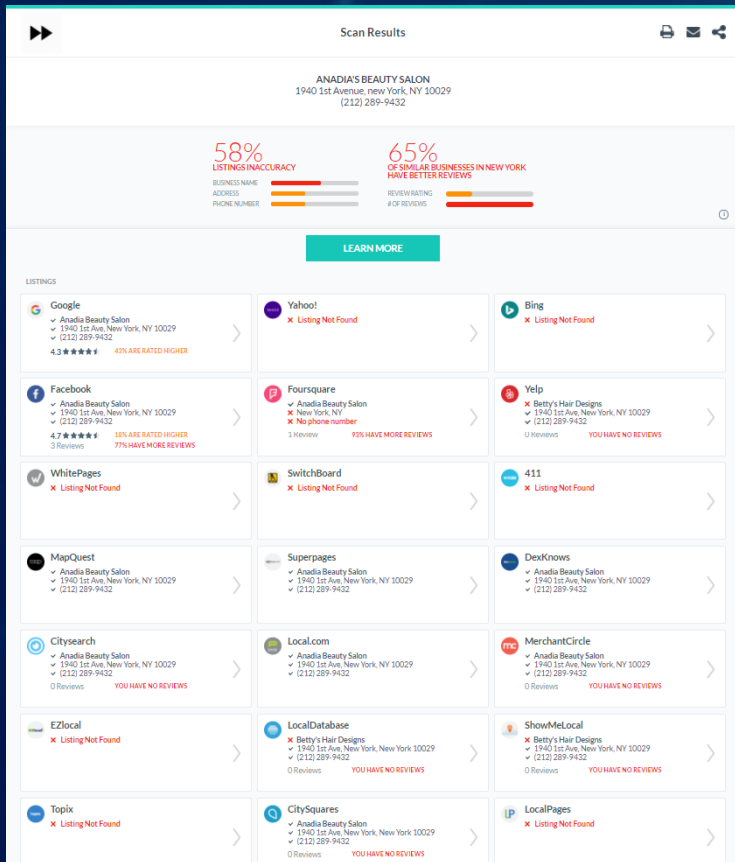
Scan Results

ANADIA'S BEAUTY SALON
1940 1st Avenue, new York, NY 10029
(212) 289-9432

58%
LISTINGS INACCURACY
BUSINESS NAME
ADDRESS
PHONE NUMBER

65%
OF SIMILAR BUSINESSES IN NEW YORK HAVE BETTER REVIEWS
REVIEW RATING
# OF REVIEWS

LEARN MORE

LISTINGS

Google
Anadia Beauty Salon
1940 1st Ave, New York, NY 10029
(212) 289-9432
4.3 43% ARE RATED HIGHER

Yahoo!
Listing Not Found

Bing
Listing Not Found

Facebook
Anadia Beauty Salon
1940 1st Ave, New York, NY 10029
(212) 289-9432
4.7 18% ARE RATED HIGHER
3 Reviews 77% HAVE MORE REVIEWS

Foursquare
Anadia Beauty Salon
New York, NY
No phone number
1 Review 93% HAVE MORE REVIEWS

Yelp
Betty's Hair Designs
1940 1st Ave, New York, NY 10029
(212) 289-9432
0 Reviews YOU HAVE NO REVIEWS

WhitePages
Listing Not Found

SwitchBoard
Listing Not Found

411
Listing Not Found

MapQuest
Anadia Beauty Salon
1940 1st Ave, New York, NY 10029
(212) 289-9432

Superpages
Anadia Beauty Salon
1940 1st Ave, New York, NY 10029
(212) 289-9432

DexKnows
Anadia Beauty Salon
1940 1st Ave, New York, NY 10029
(212) 289-9432

Citysearch
Anadia Beauty Salon
1940 1st Ave, New York, NY 10029
(212) 289-9432
0 Reviews YOU HAVE NO REVIEWS

Local.com
Anadia Beauty Salon
1940 1st Ave, New York, NY 10029
(212) 289-9432

MerchantCircle
Anadia Beauty Salon
1940 1st Ave, New York, NY 10029
(212) 289-9432
0 Reviews YOU HAVE NO REVIEWS

EZlocal
Listing Not Found

LocalDatabase
Betty's Hair Designs
1940 1st Ave, New York, New York 10029
(212) 289-9432
0 Reviews YOU HAVE NO REVIEWS

ShowMeLocal
Betty's Hair Designs
1940 1st Ave, New York, New York 10029
(212) 289-9432
0 Reviews YOU HAVE NO REVIEWS

Topix
Listing Not Found

CitySquares
Anadia Beauty Salon
1940 1st Ave, New York, NY 10029
(212) 289-9432
0 Reviews YOU HAVE NO REVIEWS

LocalPages
Listing Not Found